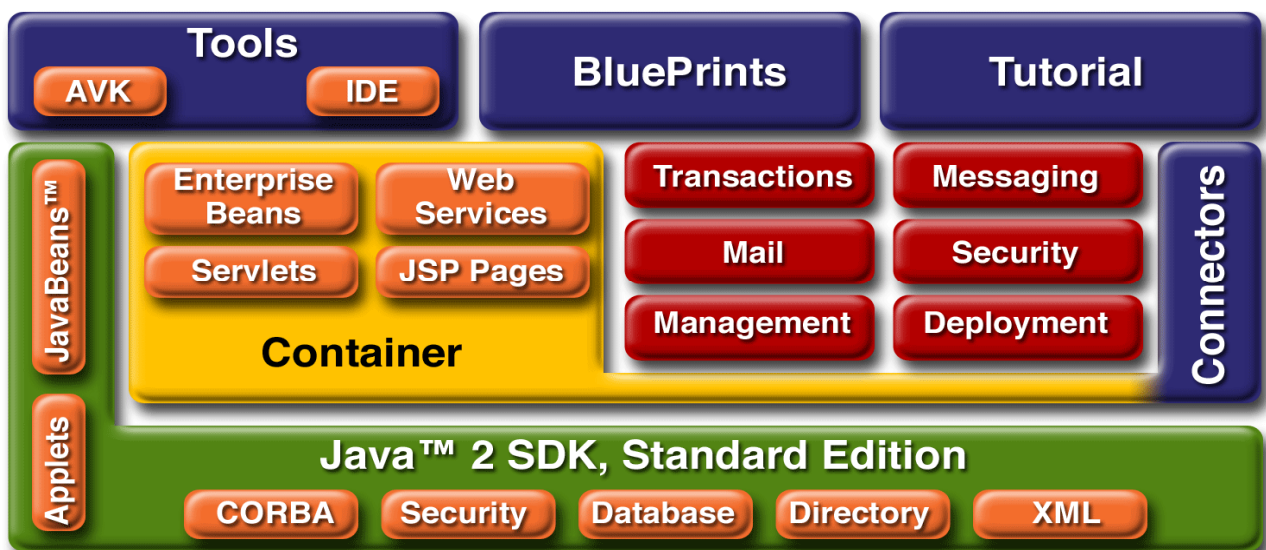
Tools

AVK

IDE

BluePrints

Tutorial

JavaBeans™

Enterprise Beans

Web Services

Servlets

JSP Pages

Container

Transactions

Messaging

Mail

Security

Management

Deployment

Connectors

Applets

Java™ 2 SDK, Standard Edition

CORBA

Security

Database

Directory

XML